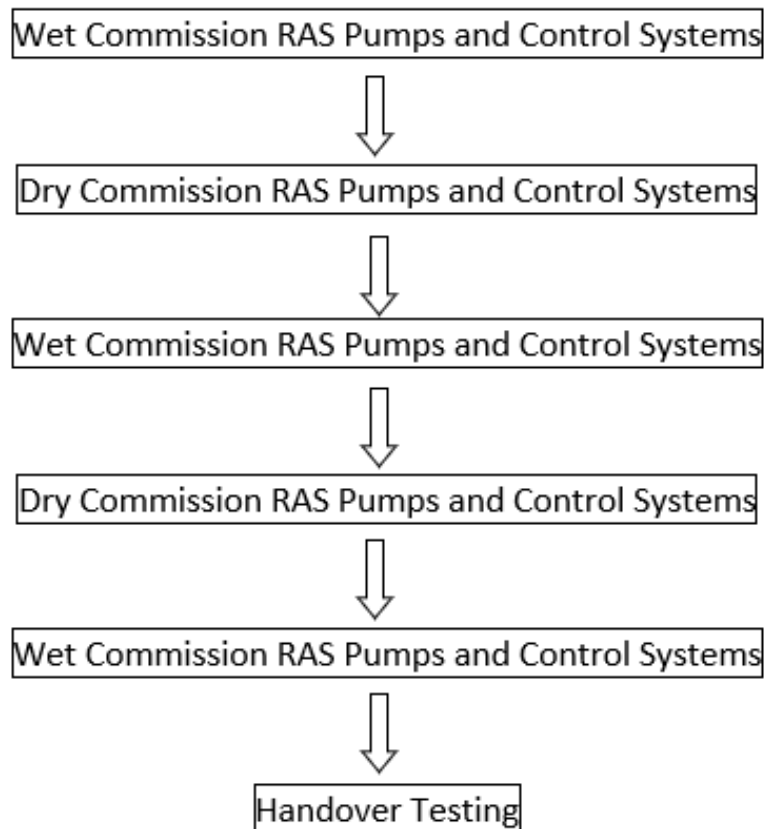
Wet Commission RAS Pumps and Control Systems

Dry Commission RAS Pumps and Control Systems

Wet Commission RAS Pumps and Control Systems

Dry Commission RAS Pumps and Control Systems

Wet Commission RAS Pumps and Control Systems

Handover Testing